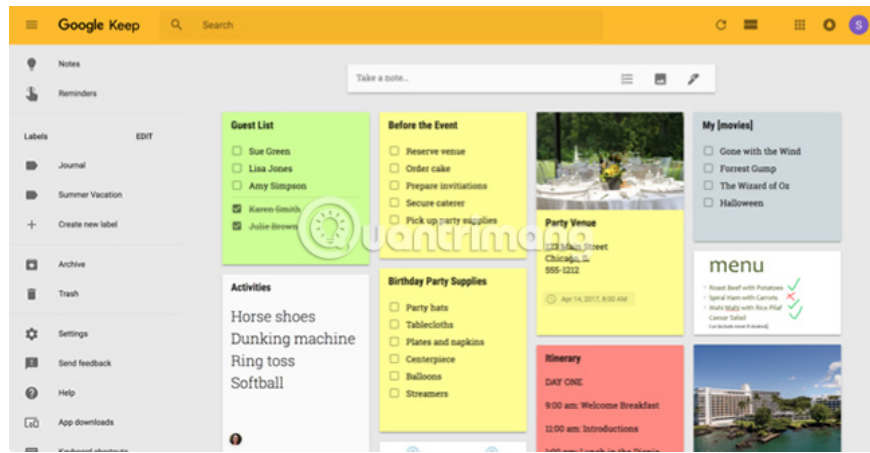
Google Keep
Search
S

Notes
Reminders
Labels EDIT
Journal
Summer Vacation
Create new label
Archive
Trash
Settings
Send feedback
Help
App downloads
Keyboard shortcuts

Take a note...

Guest List
Sue Green
Lisa Jones
Amy Simpson
Karen Smith
Julie Brown

Activities
Horse shoes
Dunking machine
Ring toss
Softball

Before the Event
Reserve venue
Order cake
Prepare invitiations
Secure caterer
Pick up party supplies

Birthday Party Supplies
Party hats
Tablecloths
Plates and napkins
Centerpiece
Balloons
Streamers

Party Venue
123 Main Street
Chicago, IL
555-1212
Apr 14, 2017, 8:00 AM

Itinerary
DAY ONE
9:00 am: Welcome Breakfast
11:00 am: Introductions
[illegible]

My [movies]
Gone with the Wind
Forrest Gump
The Wizard of Oz
Halloween

menu
Roast Beef with Potatoes
Spiral Ham with Carrots
Mahi Mahi with Rice Pilaf
Caesar Salad
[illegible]

quantrimang